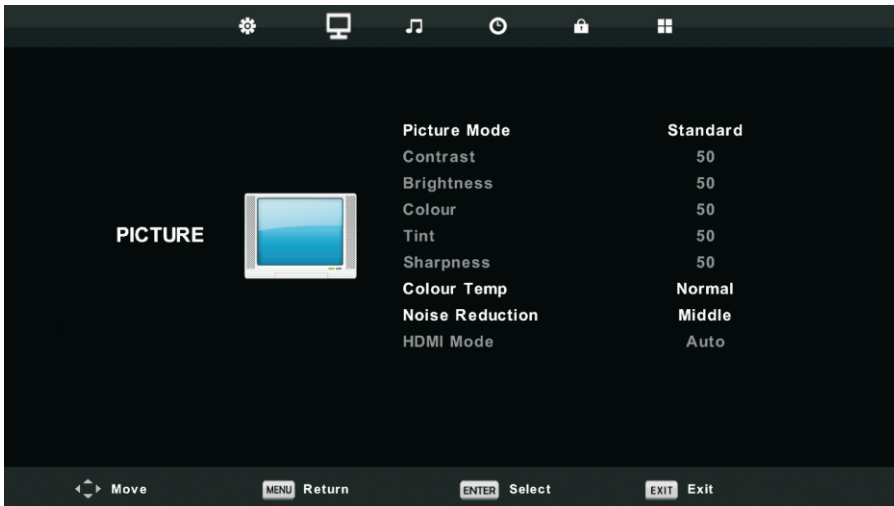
PICTURE

| | |
|---|---|
| Picture Mode | Standard |
| Contrast | 50 |
| Brightness | 50 |
| Colour | 50 |
| Tint | 50 |
| Sharpness | 50 |
| Colour Temp | Normal |
| Noise Reduction | Middle |
| HDMI Mode | Auto |

Move MENU Return ENTER Select EXIT Exit